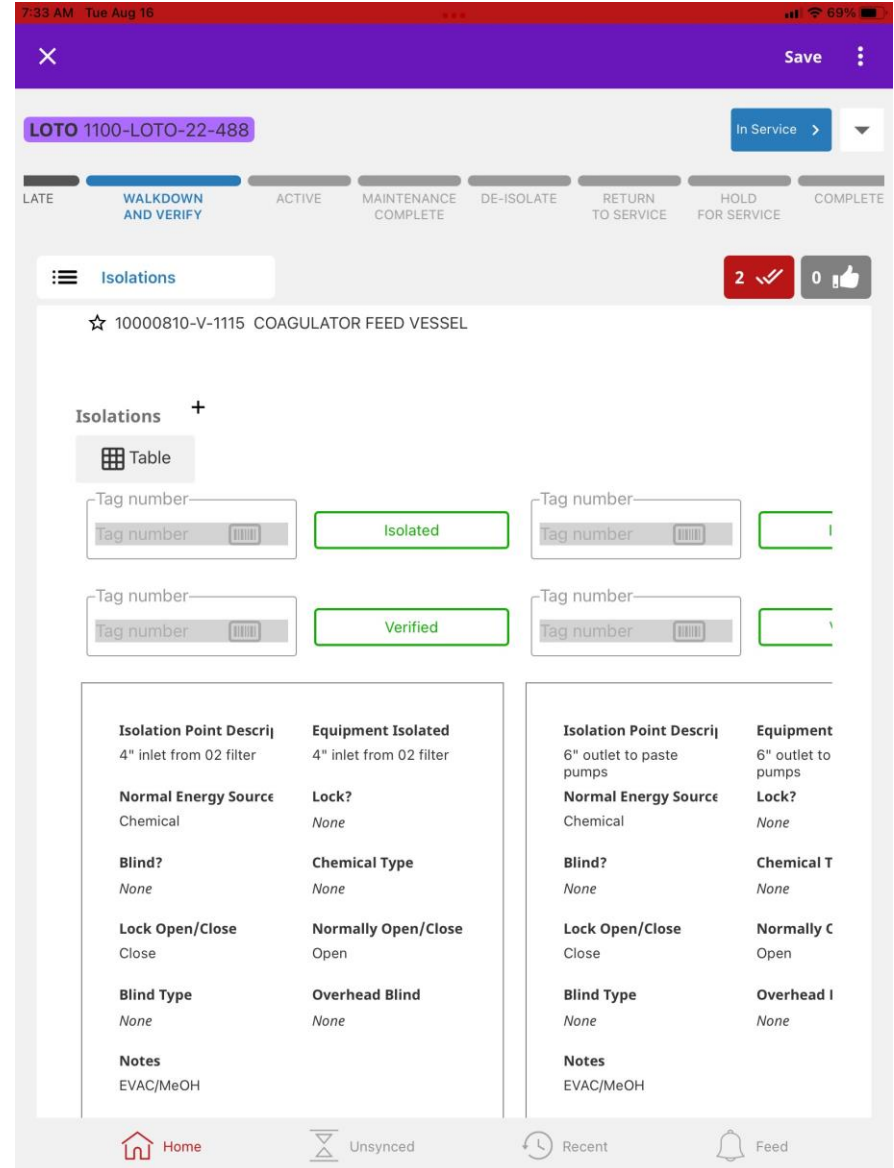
7:33 AM Tue Aug 16

69%

Save

LOTO 1100-LOTO-22-488

In Service >

LATE
WALKDOWN AND VERIFY
ACTIVE
MAINTENANCE COMPLETE
DE-ISOLATE
RETURN TO SERVICE
HOLD FOR SERVICE
COMPLETE

Isolations

2

0

☆ 10000810-V-1115 COAGULATOR FEED VESSEL

Isolations +

Table

Tag number
Tag number

Isolated

Tag number
Tag number

I

Tag number
Tag number

Verified

Tag number
Tag number

V

Isolation Point Descri
4" inlet from 02 filter

Equipment Isolated
4" inlet from 02 filter

Normal Energy Source
Chemical

Lock?
None

Blind?
None

Chemical Type
None

Lock Open/Close
Close

Normally Open/Close
Open

Blind Type
None

Overhead Blind
None

Notes
EVAC/MeOH

Isolation Point Descri
6" outlet to paste pumps

Equipment
6" outlet to pumps

Normal Energy Source
Chemical

Lock?
None

Blind?
None

Chemical T
None

Lock Open/Close
Close

Normally C
Open

Blind Type
None

Overhead I
None

Notes
EVAC/MeOH

Home
Unsynced
Recent
Feed